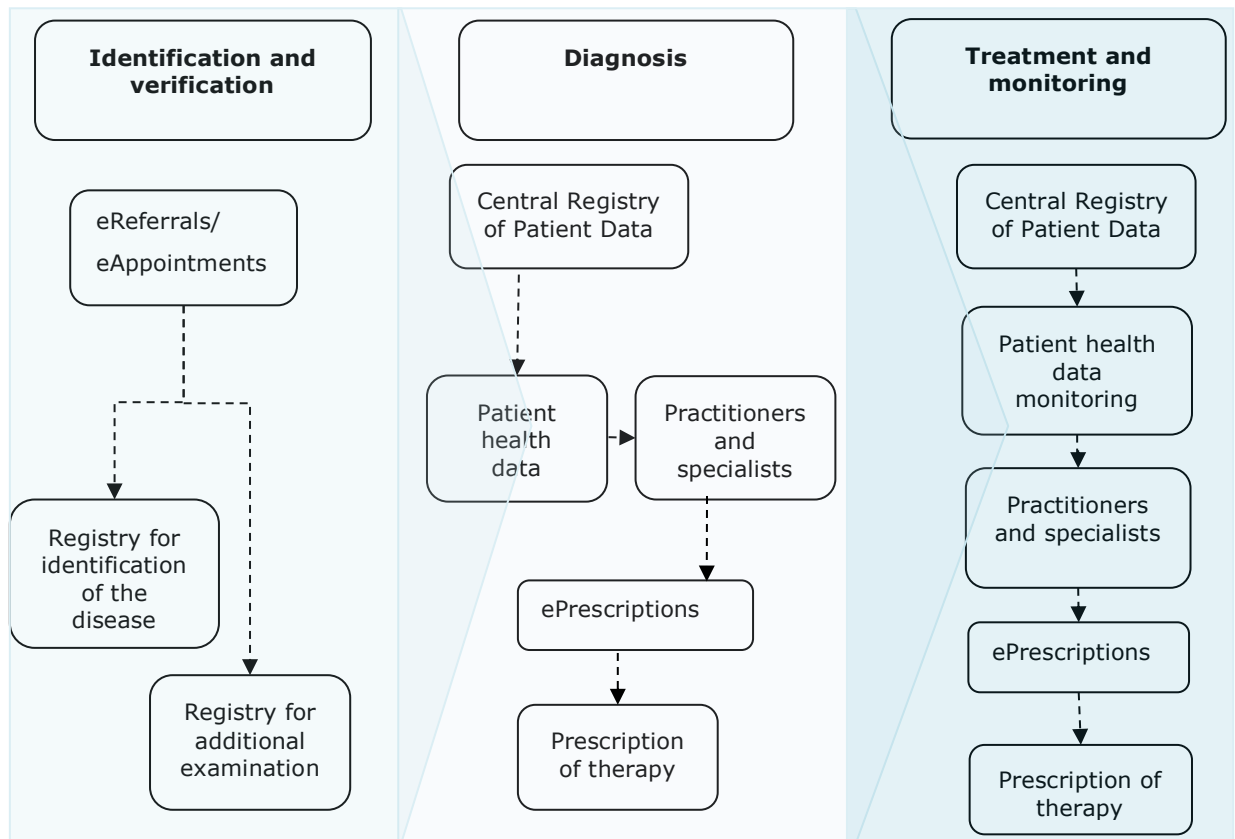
Identification and verification

eReferrals/ eAppointments

Registry for identification of the disease

Registry for additional examination

Diagnosis

Central Registry of Patient Data

Patient health data

Practitioners and specialists

ePrescriptions

Prescription of therapy

Treatment and monitoring

Central Registry of Patient Data

Patient health data monitoring

Practitioners and specialists

ePrescriptions

Prescription of therapy